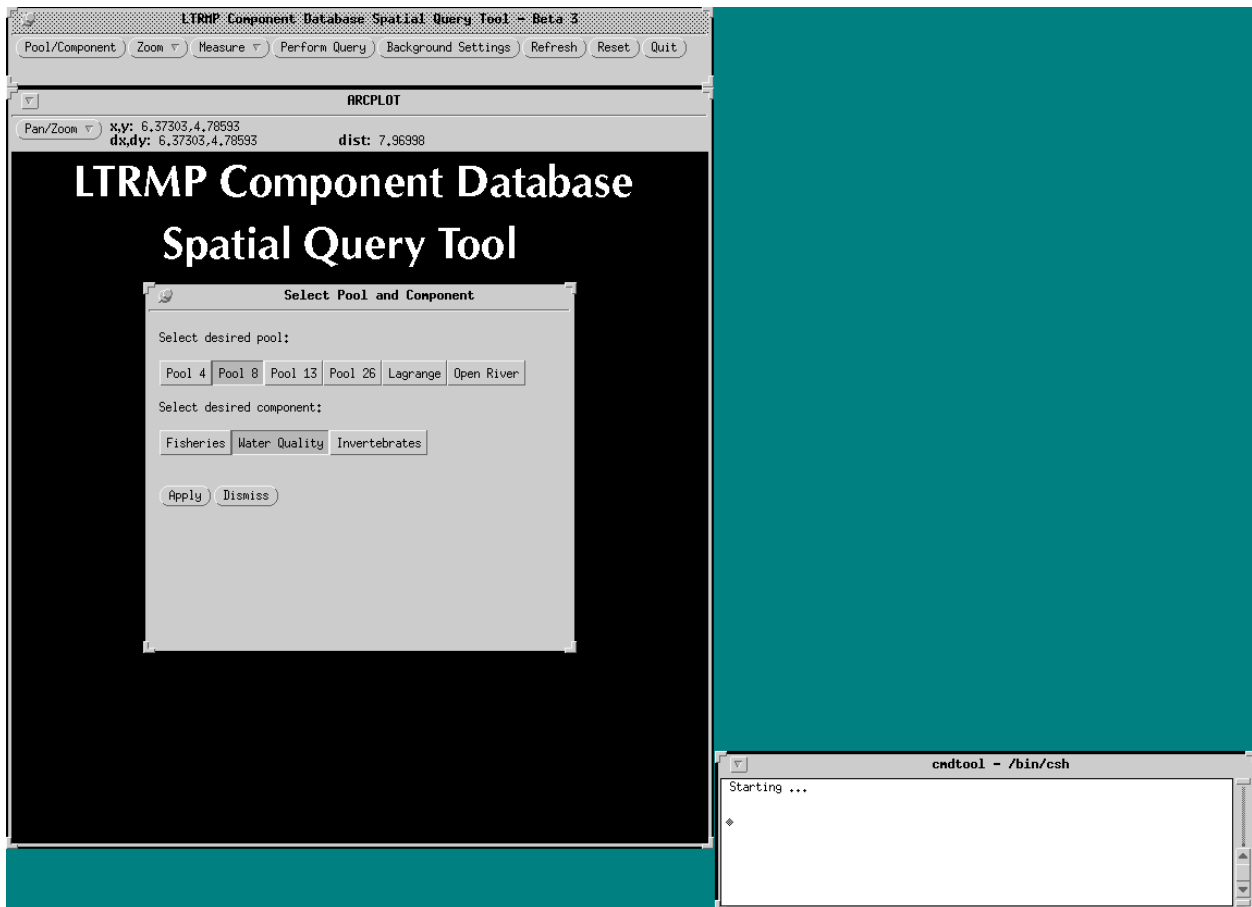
LTRMP Component Database Spatial Query Tool - Beta 3

Pool/Component  Zoom  Measure  Perform Query  Background Settings  Refresh  Reset  Quit

ARCPLOT

Pan/Zoom  x,y: 6.37303,4.78593
dx,dy: 6.37303,4.78593  dist: 7.96998

LTRMP Component Database
Spatial Query Tool

Select Pool and Component

Select desired pool:

Pool 4  Pool 8  Pool 13  Pool 26  Lagrange  Open River

Select desired component:

Fisheries  Water Quality  Invertebrates

Apply  Dismiss

cmdtool - /bin/csh

Starting ...